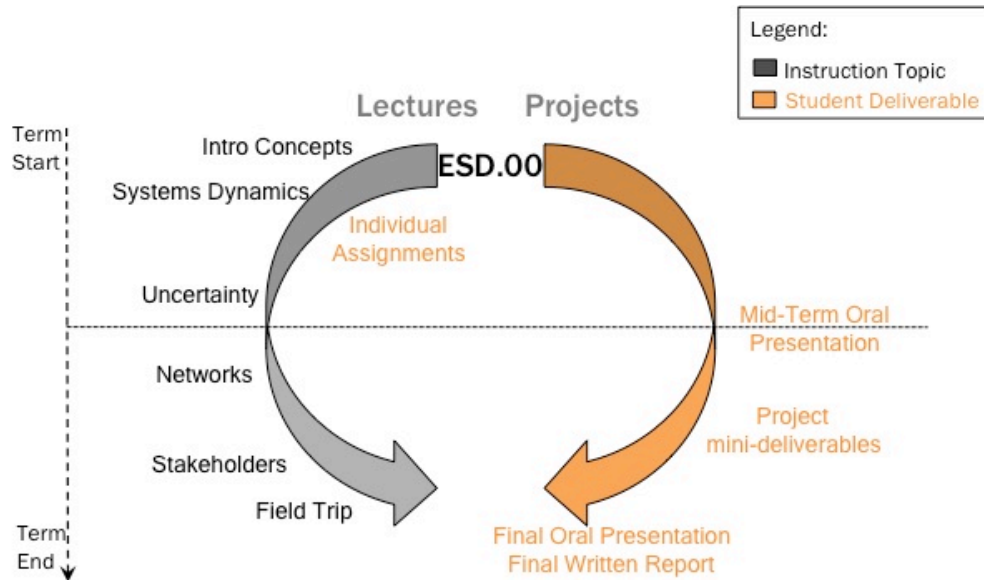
Legend:
Instruction Topic
Student Deliverable

Lectures Projects

Term Start

Intro Concepts

ESD.00

Systems Dynamics

Individual Assignments

Uncertainty

Mid-Term Oral Presentation

Networks

Project mini-deliverables

Stakeholders

Field Trip

Final Oral Presentation
Final Written Report

Term End